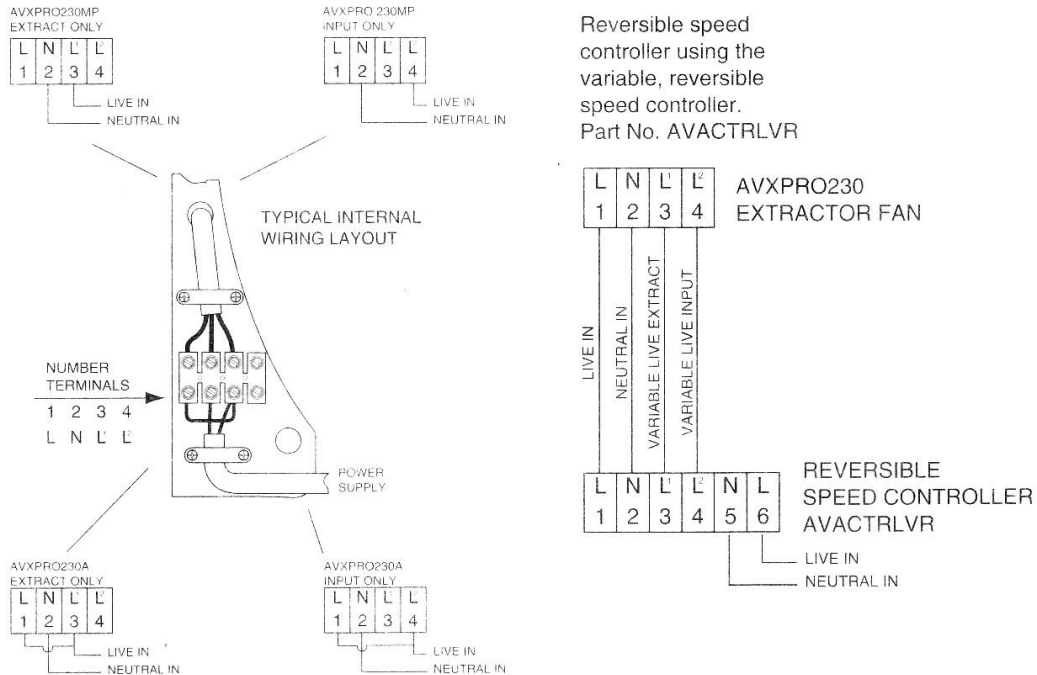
AVXPRO230MP
EXTRACT ONLY

| L | N | L¹ | L² |
|---|---|---|---|
| 1 | 2 | 3 | 4 |

LIVE IN
NEUTRAL IN

AVXPRO 230MP
INPUT ONLY

| L | N | L¹ | L² |
|---|---|---|---|
| 1 | 2 | 3 | 4 |

LIVE IN
NEUTRAL IN

TYPICAL INTERNAL
WIRING LAYOUT

NUMBER
TERMINALS
1 2 3 4
L N L¹ L²

POWER
SUPPLY

AVXPRO230A
EXTRACT ONLY

| L | N | L¹ | L² |
|---|---|---|---|
| 1 | 2 | 3 | 4 |

LIVE IN
NEUTRAL IN

AVXPRO230A
INPUT ONLY

| L | N | L¹ | L² |
|---|---|---|---|
| 1 | 2 | 3 | 4 |

LIVE IN
NEUTRAL IN

Reversible speed controller using the variable, reversible speed controller. Part No. AVACTRLVR

| L | N | L¹ | L² |
|---|---|---|---|
| 1 | 2 | 3 | 4 |

AVXPRO230
EXTRACTOR FAN

LIVE IN
NEUTRAL IN
VARIABLE LIVE EXTRACT
VARIABLE LIVE INPUT

| L | N | L¹ | L² | N | L |
|---|---|---|---|---|---|
| 1 | 2 | 3 | 4 | 5 | 6 |

REVERSIBLE
SPEED CONTROLLER
AVACTRLVR

LIVE IN
NEUTRAL IN